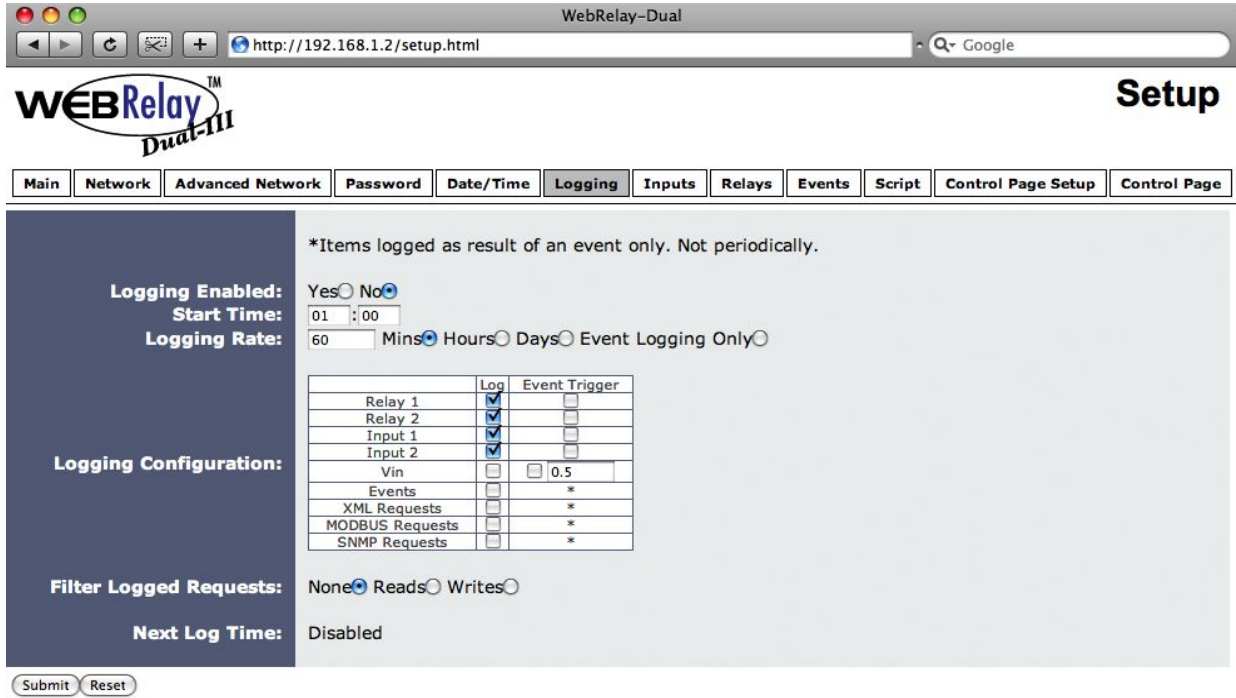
WebRelay-Dual

http://192.168.1.2/setup.html

Google

WEBRelay™ Dual-III

Setup

Main | Network | Advanced Network | Password | Date/Time | Logging | Inputs | Relays | Events | Script | Control Page Setup | Control Page

*Items logged as result of an event only. Not periodically.

Logging Enabled: Yes No

Start Time: 01 : 00

Logging Rate: 60 Mins Hours Days Event Logging Only

Logging Configuration:

| | Log | Event Trigger |
|---|---|---|
| Relay 1 | | |
| Relay 2 | | |
| Input 1 | | |
| Input 2 | | |
| Vin | | 0.5 |
| Events | | * |
| XML Requests | | * |
| MODBUS Requests | | * |
| SNMP Requests | | * |

Filter Logged Requests: None Reads Writes

Next Log Time: Disabled

Submit Reset